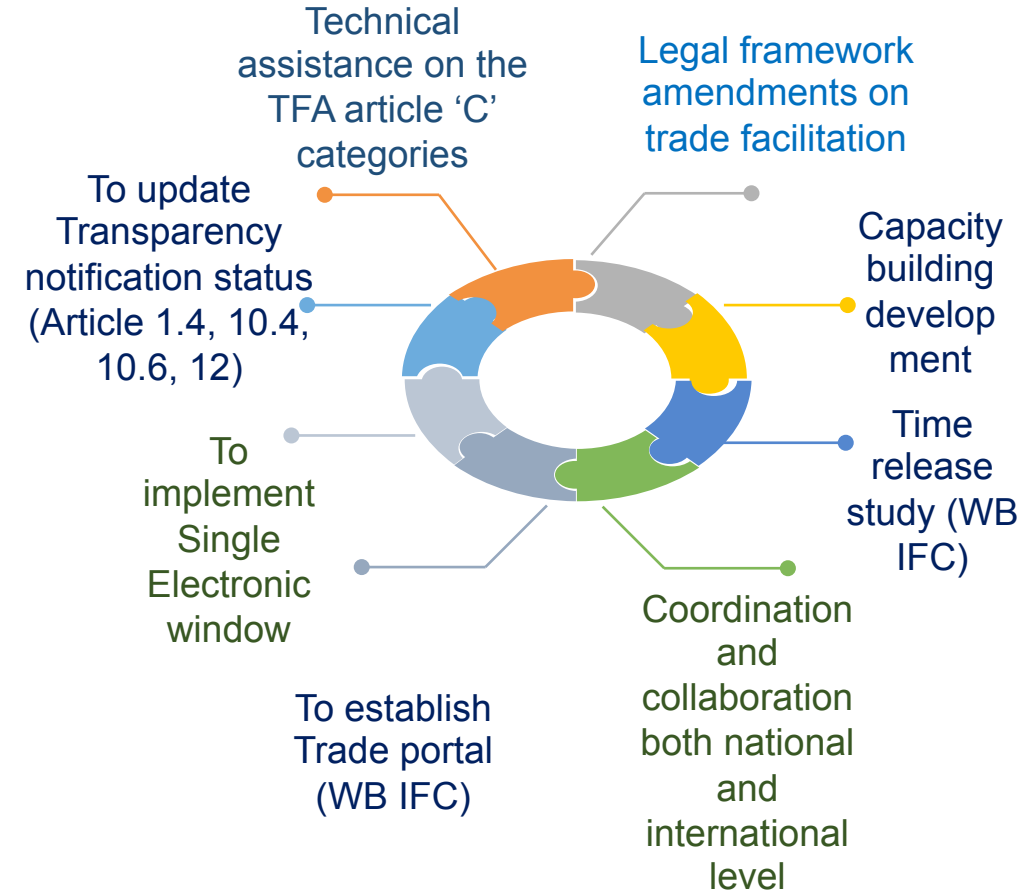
Technical assistance on the TFA article ‘C’ categories

Legal framework amendments on trade facilitation

To update Transparency notification status (Article 1.4, 10.4, 10.6, 12)

Capacity building develop ment

Time release study (WB IFC)

To implement Single Electronic window

Coordination and collaboration both national and international level

To establish Trade portal (WB IFC)